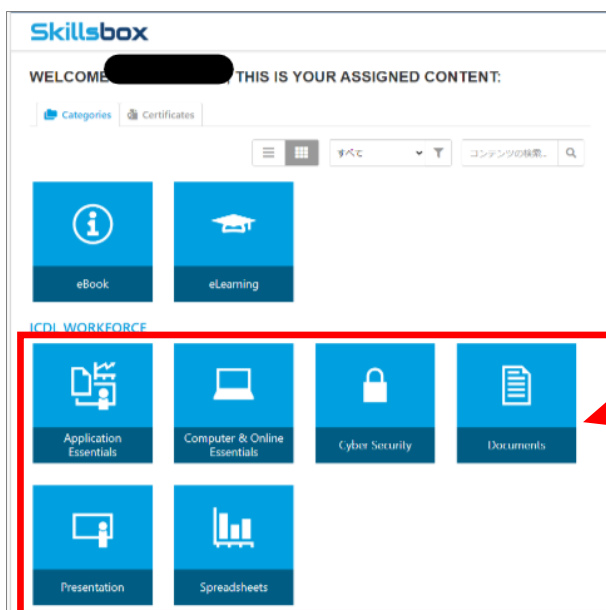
Skillsbox

WELCOME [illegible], THIS IS YOUR ASSIGNED CONTENT:

Categories
Certificates

すべて
コンテンツの検索...

eBook
eLearning

ICDL WORKFORCE

Application Essentials
Computer & Online Essentials
Cyber Security
Documents
Presentation
Spreadsheets